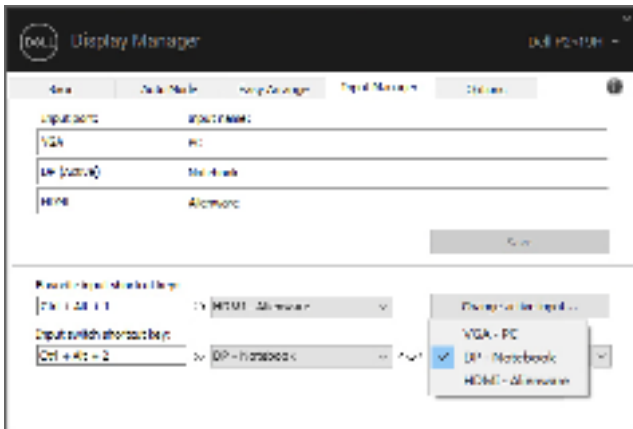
DELL Display Manager

Dell P2419H

Basic | Auto Mode | Easy Arrange | Input Manager | Options

Input ports | Input names

VGA | PC

DP (Active) | Notebook

HDMI | Alienware

Save

Favorite input shortcut key

Ctrl + Alt + 1 | HDMI - Alienware

Change to favorite input...

Input switch shortcut keys

Ctrl + Alt + 2 | DP - Notebook

VGA - PC

DP - Notebook

HDMI - Alienware